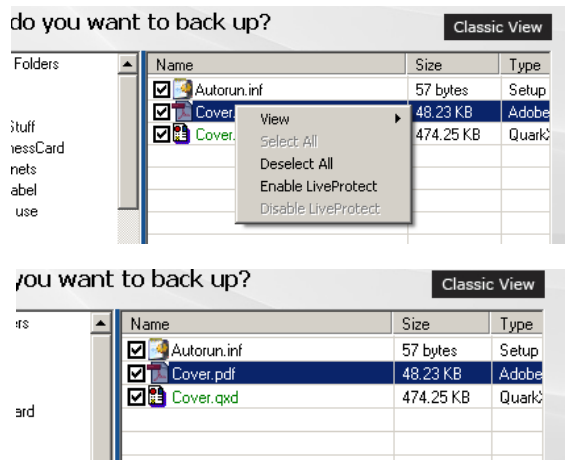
do you want to back up?

Classic View

Folders

Stuff
nessCard
nets
abel
use

| Name | Size | Type |
|---|---|---|
| Autorun.inf | 57 bytes | Setup |
| Cover. | 48.23 KB | Adobe |
| Cover. | 474.25 KB | Quark |

View
Select All
Deselect All
Enable LiveProtect
Disable LiveProtect

you want to back up?

Classic View

ers

ard

| Name | Size | Type |
|---|---|---|
| Autorun.inf | 57 bytes | Setup |
| Cover.pdf | 48.23 KB | Adobe |
| Cover.qxd | 474.25 KB | Quark |